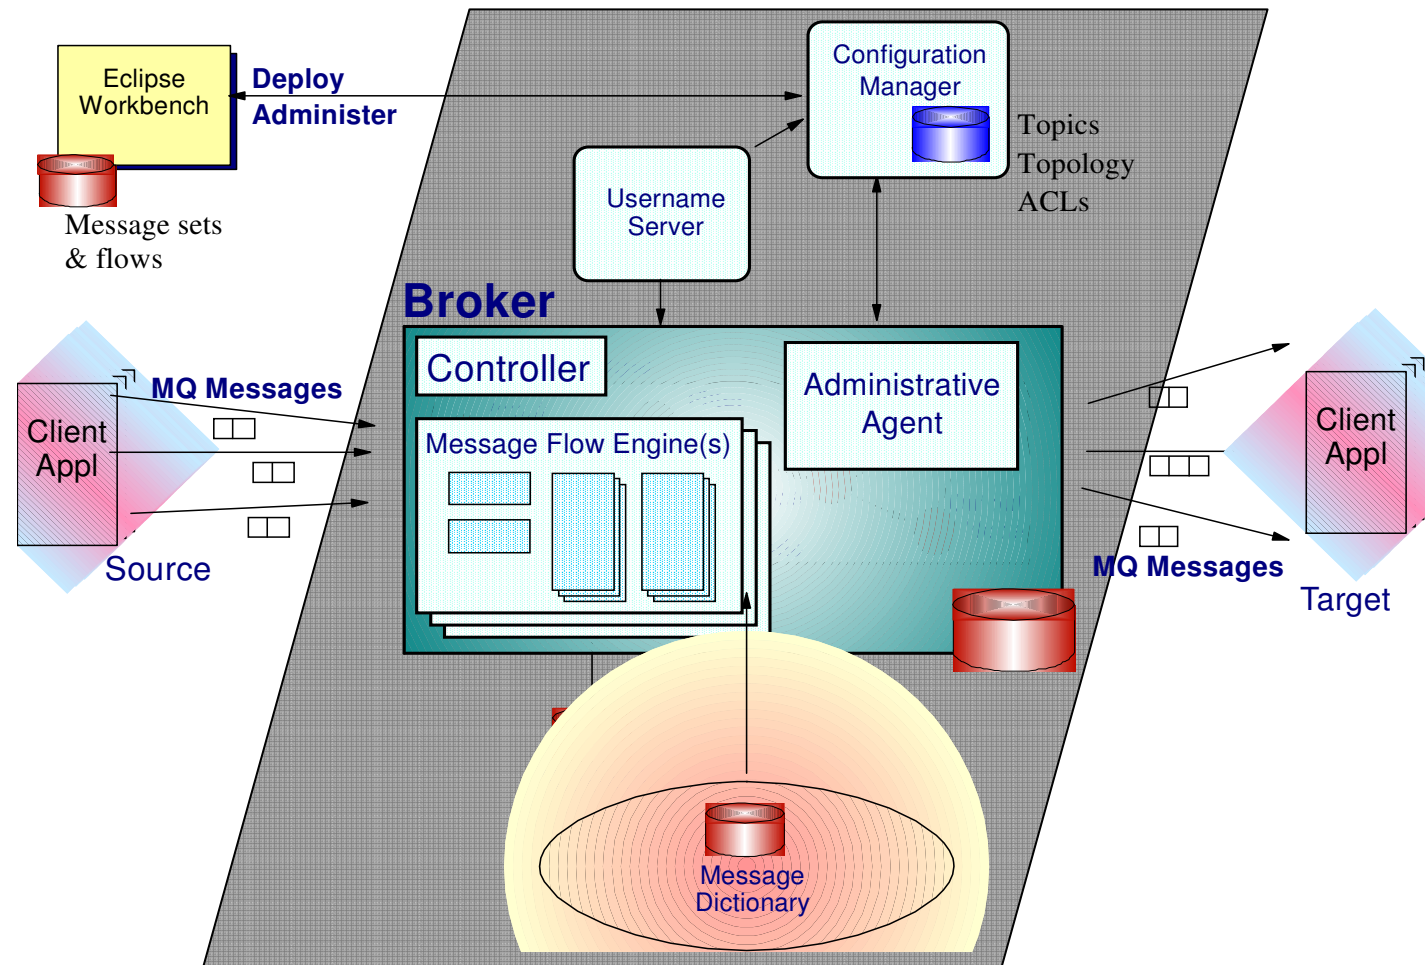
Eclipse Workbench

Deploy
Administer

Message sets & flows

Configuration Manager

Topics
Topology
ACLs

Username Server

Broker

Controller

Administrative Agent

Message Flow Engine(s)

Client Appl

MQ Messages

Source

Client Appl

MQ Messages

Target

Message Dictionary